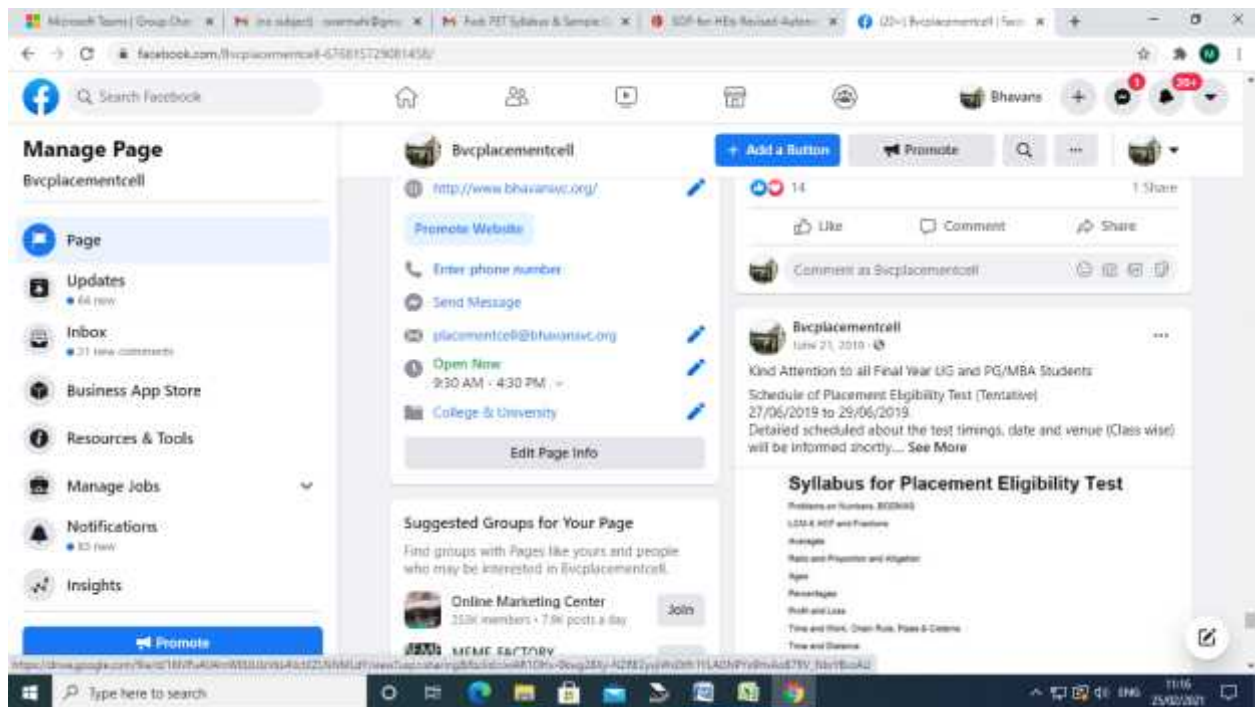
Microsoft Teams | Group Chat | (no subject) | Fwd: PET Syllabus & Sample | SOP for HEIs Revised | (20+) Bvcplacementcell | Facebook

facebook.com/Bvcplacementcell-676815729081458/

Search Facebook

Bhavans

20+

Manage Page
Bvcplacementcell

Page

Updates
• 64 new

Inbox
• 21 new comments

Business App Store

Resources & Tools

Manage Jobs

Notifications
• 83 new

Insights

Promote

Bvcplacementcell

+ Add a Button

Promote

http://www.bhavansvc.org/

Promote Website

Enter phone number

Send Message

placementcell@bhavansvc.org

Open Now
9:30 AM - 4:30 PM

College & University

Edit Page Info

Suggested Groups for Your Page

Find groups with Pages like yours and people who may be interested in Bvcplacementcell.

Online Marketing Center
253K members · 7.9K posts a day

Join

MEME FACTORY

14

1 Share

Like

Comment

Share

Comment as Bvcplacementcell

Bvcplacementcell
June 21, 2019 ·

Kind Attention to all Final Year UG and PG/MBA Students

Schedule of Placement Eligibility Test (Tentative)
27/06/2019 to 29/06/2019
Detailed scheduled about the test timings, date and venue (Class wise) will be informed shortly.... See More

Syllabus for Placement Eligibility Test

Problems on Numbers, BODMAS
LCM & HCF and Fractions
Averages
Ratio and Proportion and Alligation
Ages
Percentages
Profit and Loss
Time and Work, Chain Rule, Pipes & Cisterns
Time and Distance

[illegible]

Type here to search

11:16
25/02/2021

ENG